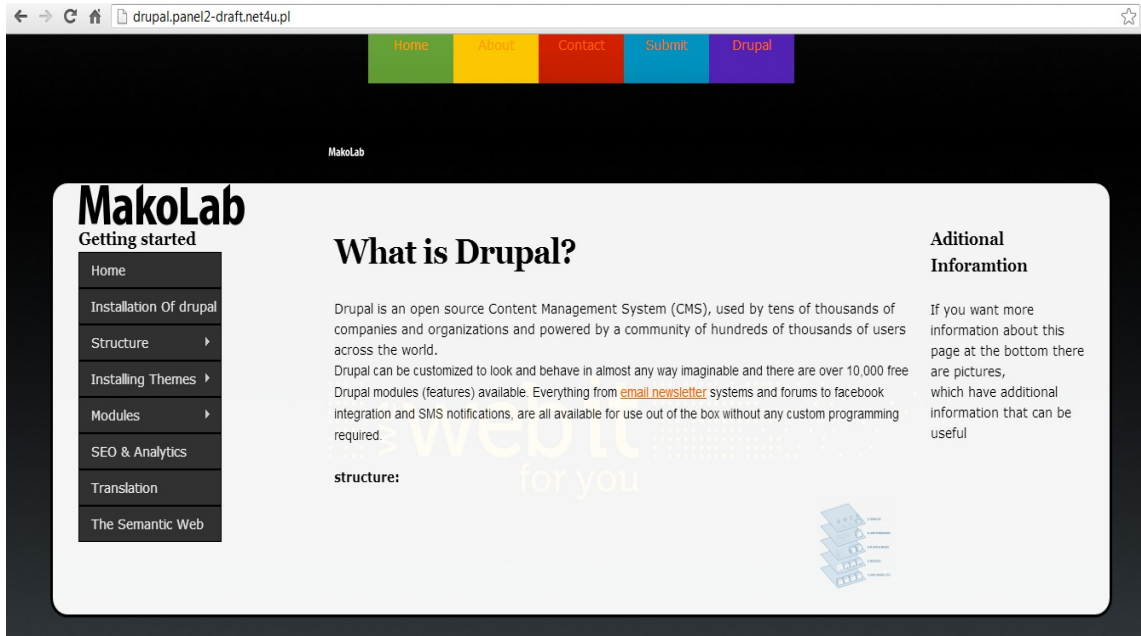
drupal.panel2-draft.net4u.pl

Home About Contact Submit Drupal

MakoLab

MakoLab

Getting started

Home

Installation Of drupal

Structure

Installing Themes

Modules

SEO & Analytics

Translation

The Semantic Web

What is Drupal?

Drupal is an open source Content Management System (CMS), used by tens of thousands of companies and organizations and powered by a community of hundreds of thousands of users across the world.
Drupal can be customized to look and behave in almost any way imaginable and there are over 10,000 free Drupal modules (features) available. Everything from email newsletter systems and forums to facebook integration and SMS notifications, are all available for use out of the box without any custom programming required.

structure:

Aditional Inforamtion

If you want more information about this page at the bottom there are pictures, which have additional information that can be useful